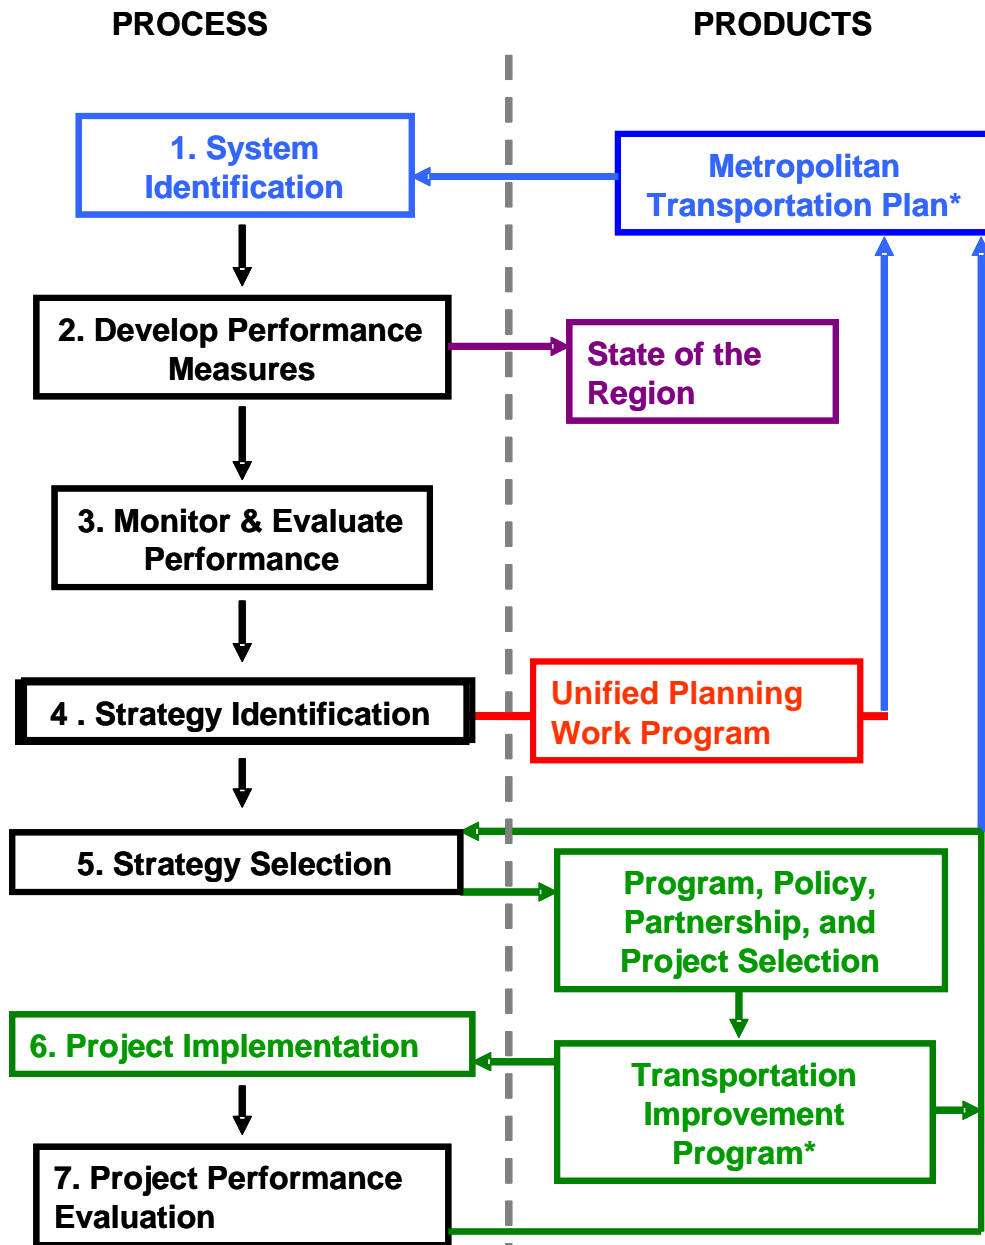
PROCESS

PRODUCTS

1. System Identification

Metropolitan Transportation Plan*

2. Develop Performance Measures

State of the Region

3. Monitor & Evaluate Performance

4 . Strategy Identification

Unified Planning Work Program

5. Strategy Selection

Program, Policy, Partnership, and Project Selection

6. Project Implementation

Transportation Improvement Program*

7. Project Performance Evaluation